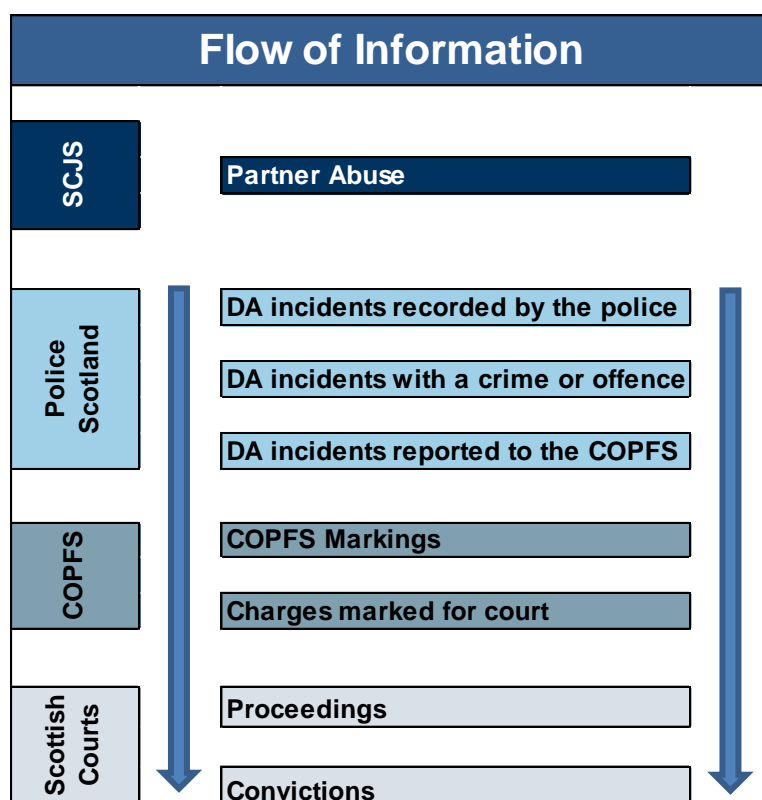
Flow of Information

SCJS

Partner Abuse

Police Scotland

DA incidents recorded by the police

DA incidents with a crime or offence

DA incidents reported to the COPFS

COPFS

COPFS Markings

Charges marked for court

Scottish Courts

Proceedings

Convictions